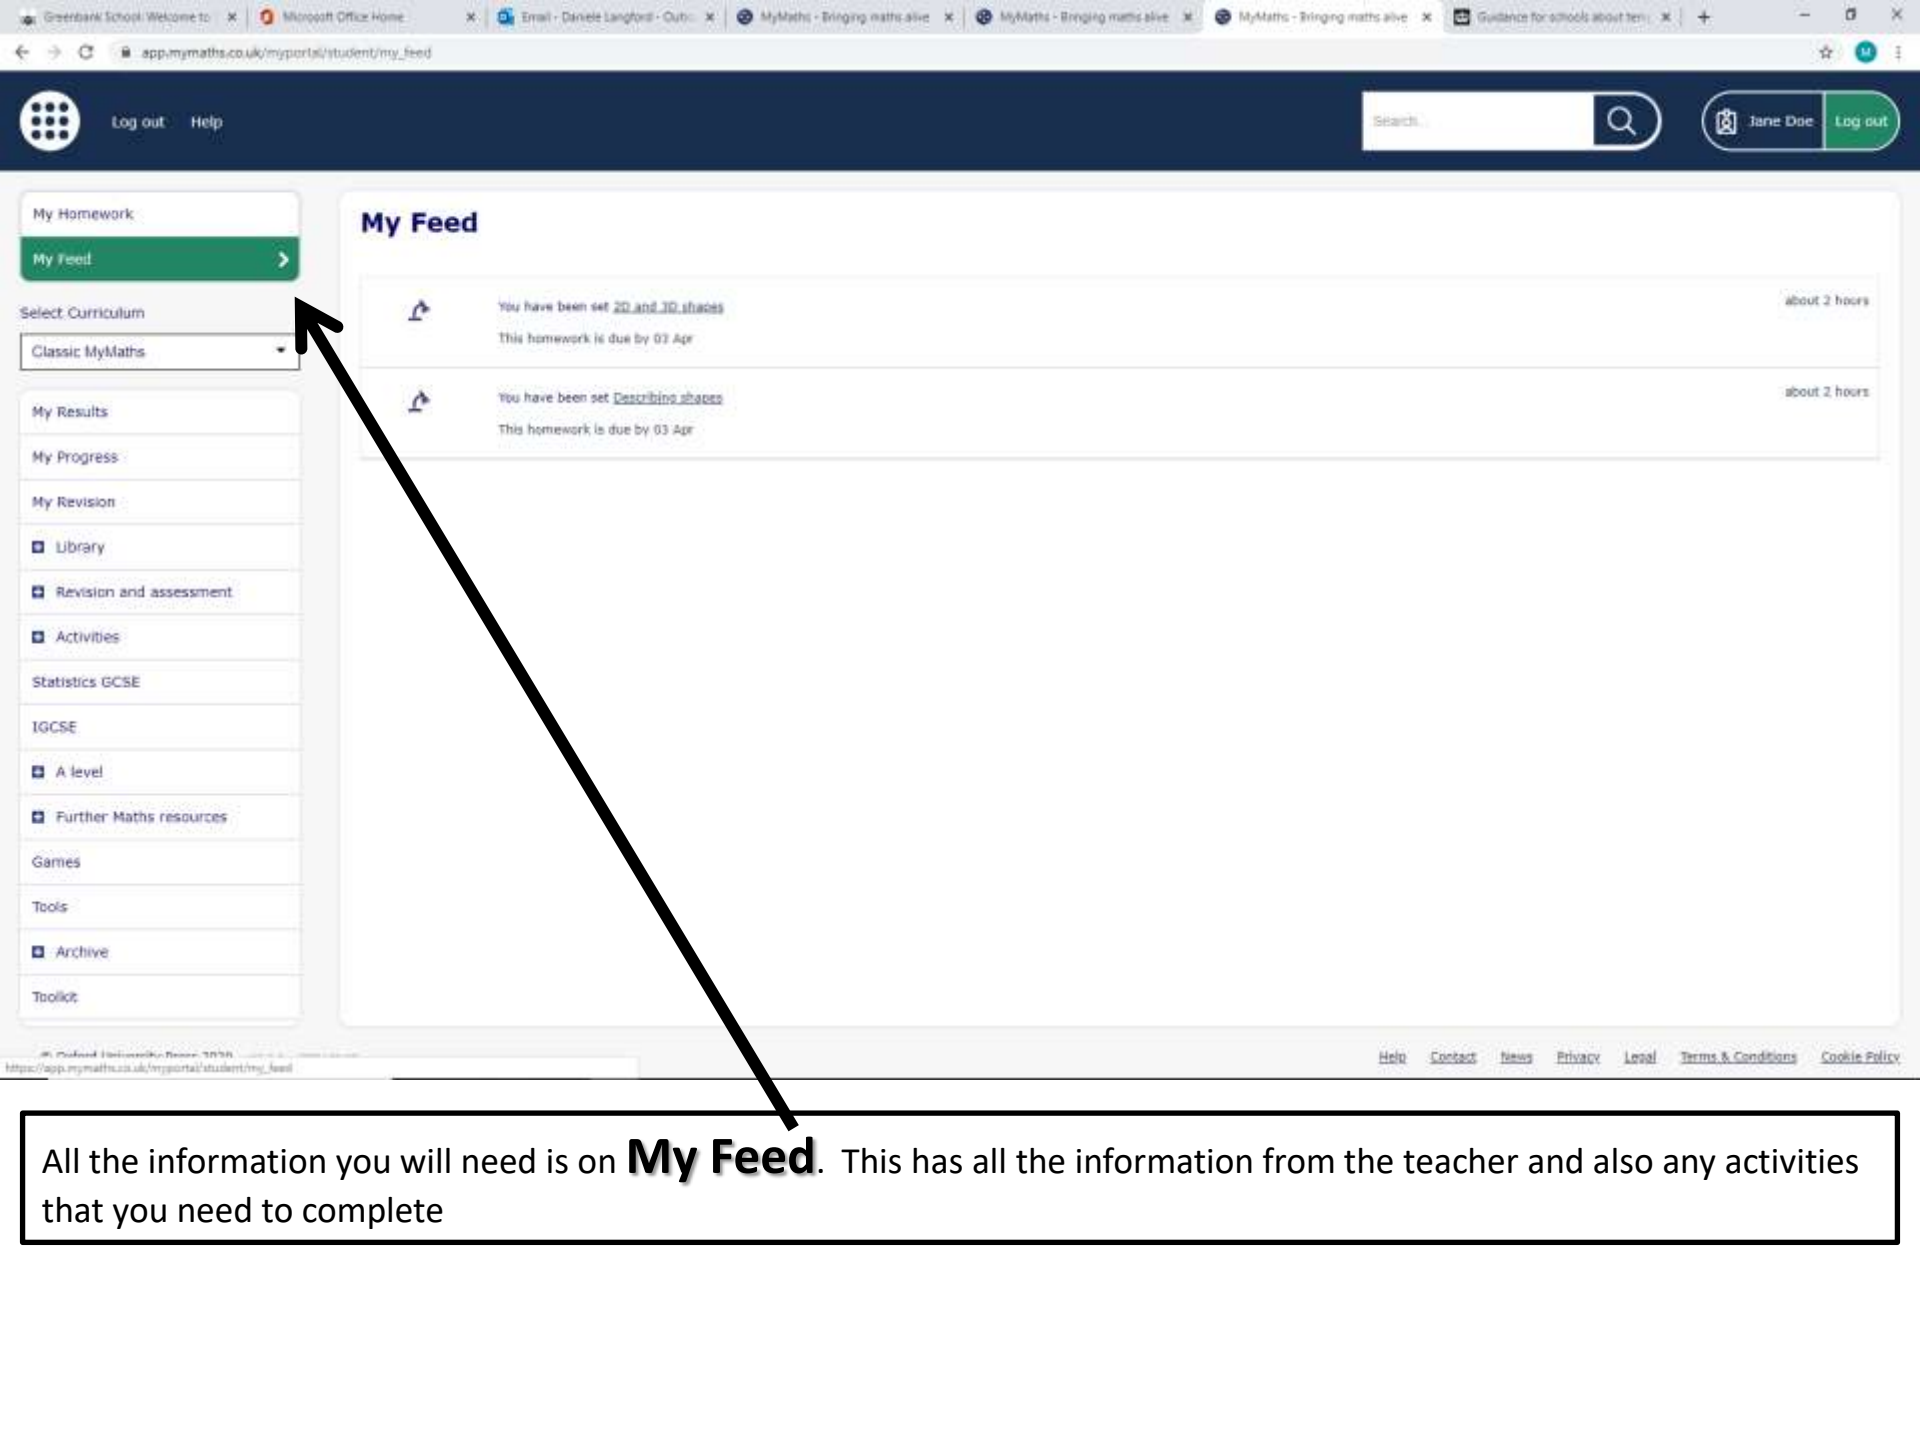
Greenbank School: Welcome to ×
Microsoft Office Home ×
Email - Daniele Langford - Outl ×
MyMaths - Bringing maths alive ×
MyMaths - Bringing maths alive ×
MyMaths - Bringing maths alive ×
Guidance for schools about tem ×
+

app.mymaths.co.uk/myportal/student/my_feed

Log out Help

Search...

Jane Doe Log out

My Homework
My Feed
Select Curriculum
Classic MyMaths
My Results
My Progress
My Revision
Library
Revision and assessment
Activities
Statistics GCSE
IGCSE
A level
Further Maths resources
Games
Tools
Archive
Toolkit

My Feed

You have been set 2D and 3D shapes
This homework is due by 03 Apr
about 2 hours

You have been set Describing shapes
This homework is due by 03 Apr
about 2 hours

© Oxford University Press 2020 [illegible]

https://app.mymaths.co.uk/myportal/student/my_feed

Help Contact News Privacy Legal Terms & Conditions Cookie Policy

All the information you will need is on My Feed. This has all the information from the teacher and also any activities that you need to complete